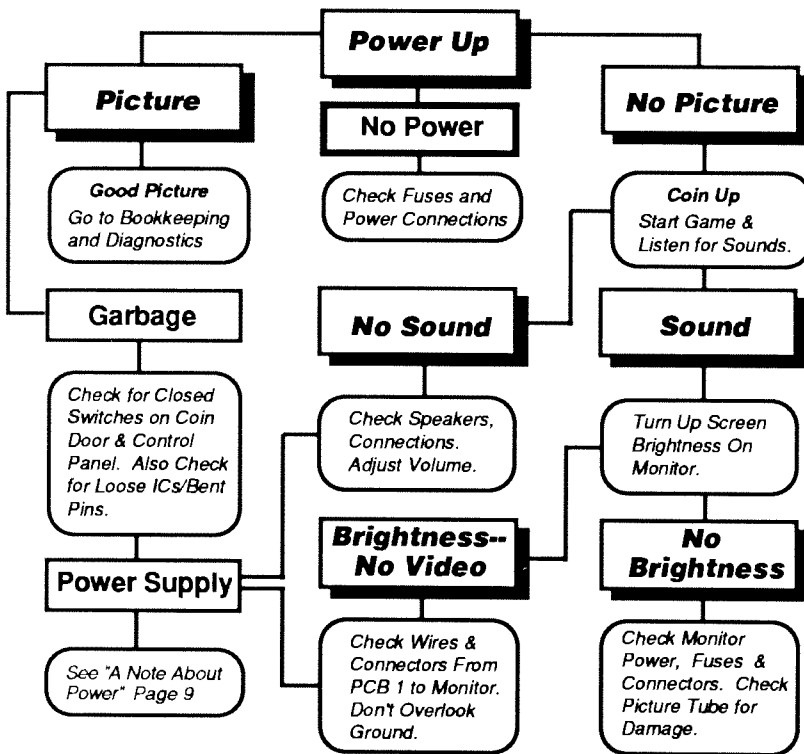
Power Up

Picture

No Power

No Picture

Good Picture
Go to Bookkeeping and Diagnostics

Check Fuses and Power Connections

Coin Up
Start Game & Listen for Sounds.

Garbage

No Sound

Sound

Check for Closed Switches on Coin Door & Control Panel. Also Check for Loose ICs/Bent Pins.

Check Speakers, Connections. Adjust Volume.

Turn Up Screen Brightness On Monitor.

Brightness-- No Video

No Brightness

Power Supply

See "A Note About Power" Page 9

Check Wires & Connectors From PCB 1 to Monitor. Don't Overlook Ground.

Check Monitor Power, Fuses & Connectors. Check Picture Tube for Damage.